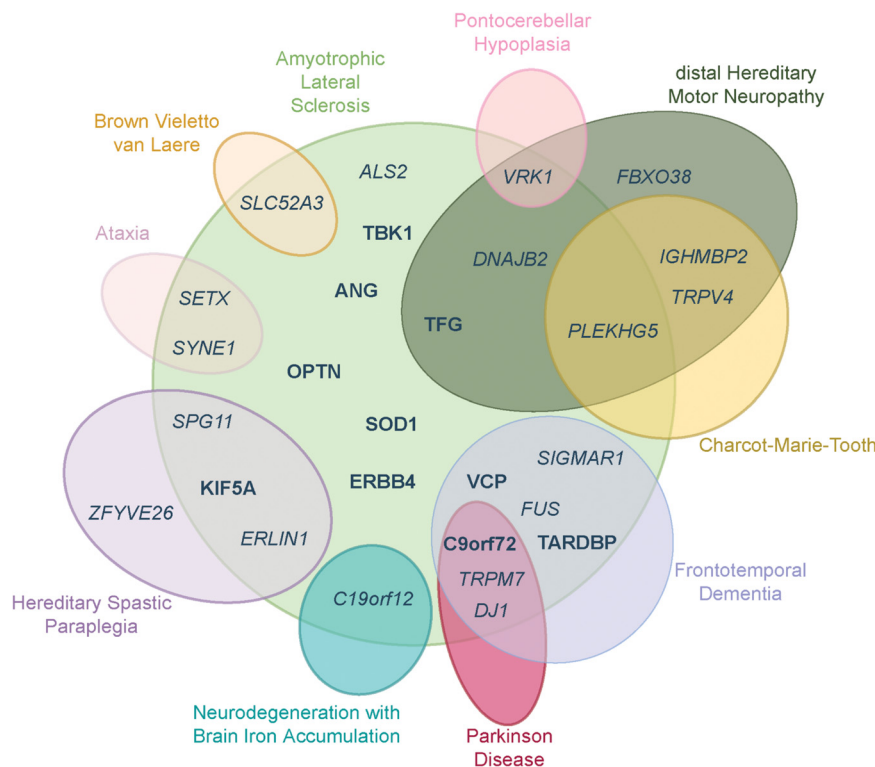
Pontocerebellar Hypoplasia

Amyotrophic Lateral Sclerosis

distal Hereditary Motor Neuropathy

Brown Vieletto van Laere

ALS2

VRK1

FBXO38

SLC52A3

TBK1

Ataxia

DNAJB2

IGHMBP2

ANG

SETX

TFG

TRPV4

PLEKHG5

SYNE1

OPTN

SPG11

SOD1

Charcot-Marie-Tooth

SIGMAR1

VCP

KIF5A

ERBB4

ZFYVE26

FUS

ERLIN1

C9orf72

TARDBP

Frontotemporal Dementia

TRPM7

Hereditary Spastic Paraplegia

C19orf12

DJ1

Neurodegeneration with Brain Iron Accumulation

Parkinson Disease